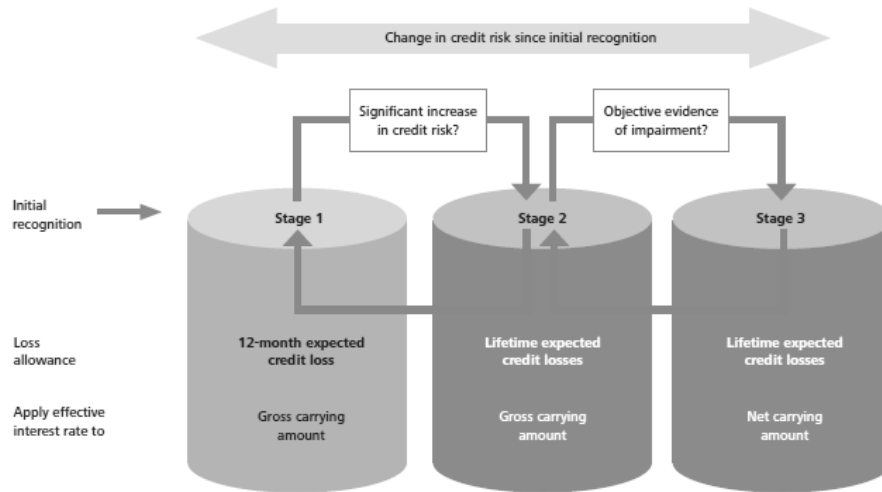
Change in credit risk since initial recognition

Significant increase in credit risk?

Objective evidence of impairment?

Initial recognition

Stage 1

Stage 2

Stage 3

Loss allowance

12-month expected credit loss

Lifetime expected credit losses

Lifetime expected credit losses

Apply effective interest rate to

Gross carrying amount

Gross carrying amount

Net carrying amount